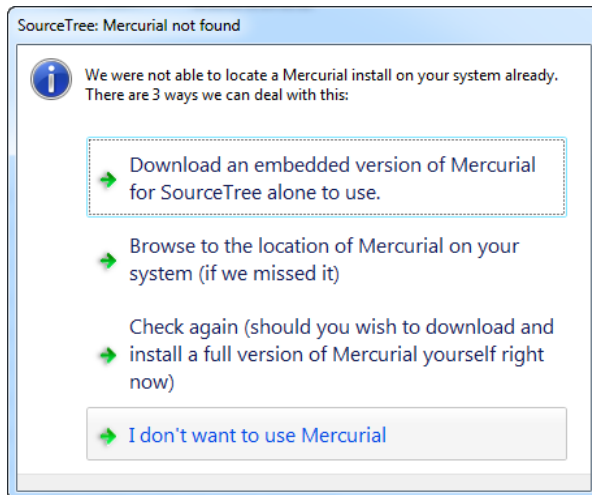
SourceTree: Mercurial not found

We were not able to locate a Mercurial install on your system already. There are 3 ways we can deal with this:

Download an embedded version of Mercurial for SourceTree alone to use.

Browse to the location of Mercurial on your system (if we missed it)

Check again (should you wish to download and install a full version of Mercurial yourself right now)

I don't want to use Mercurial